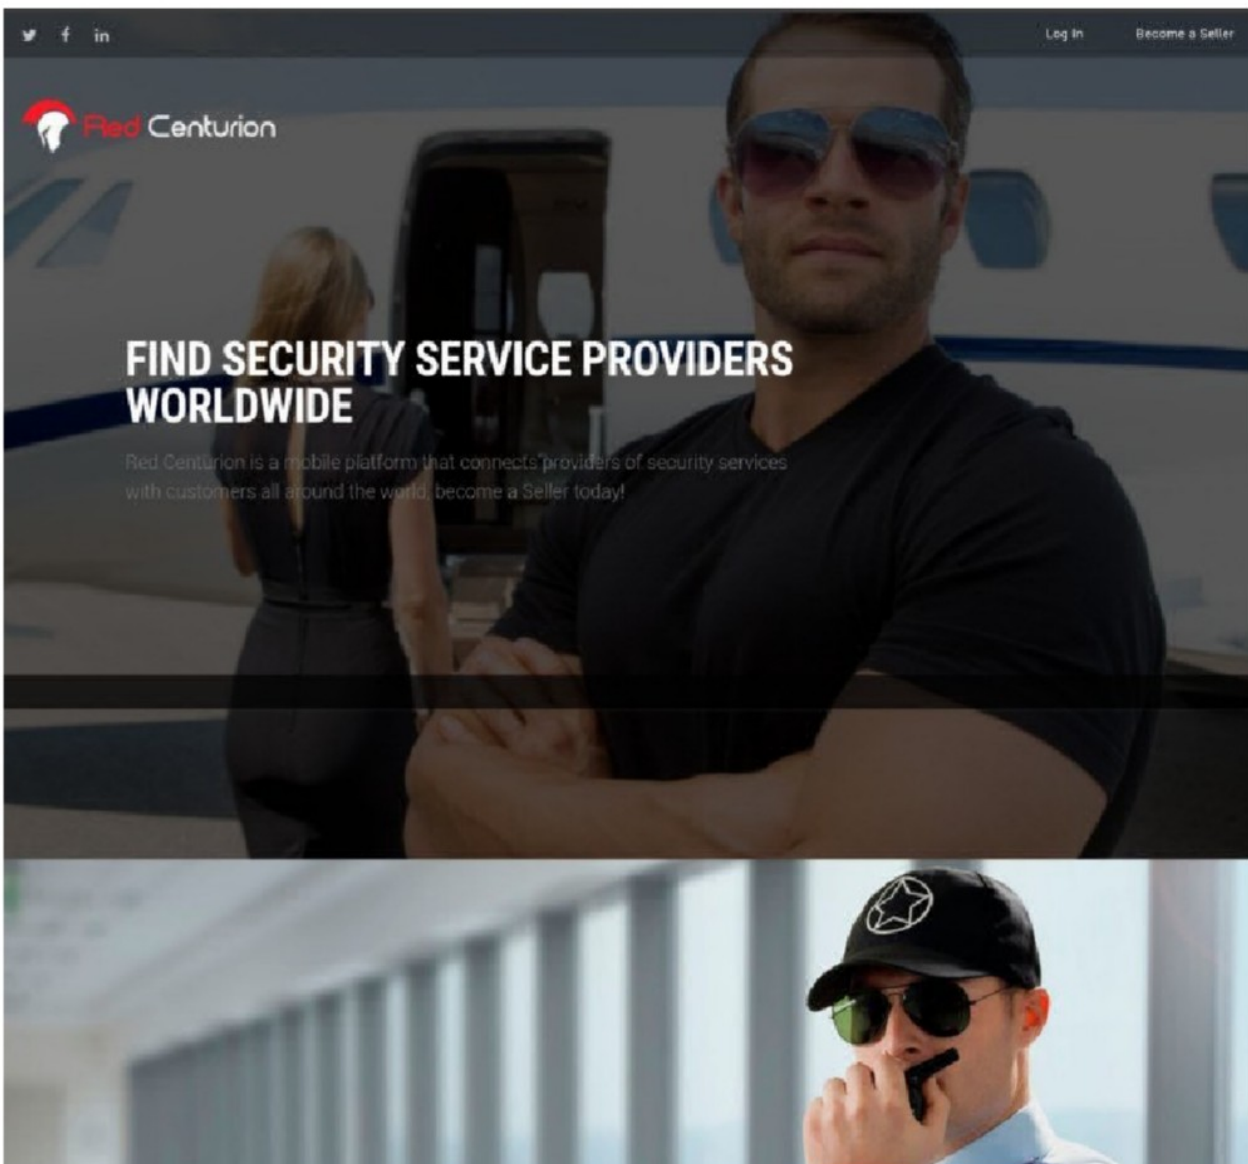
Log In

Become a Seller

Red Centurion

FIND SECURITY SERVICE PROVIDERS WORLDWIDE

Red Centurion is a mobile platform that connects providers of security services with customers all around the world, become a Seller today!